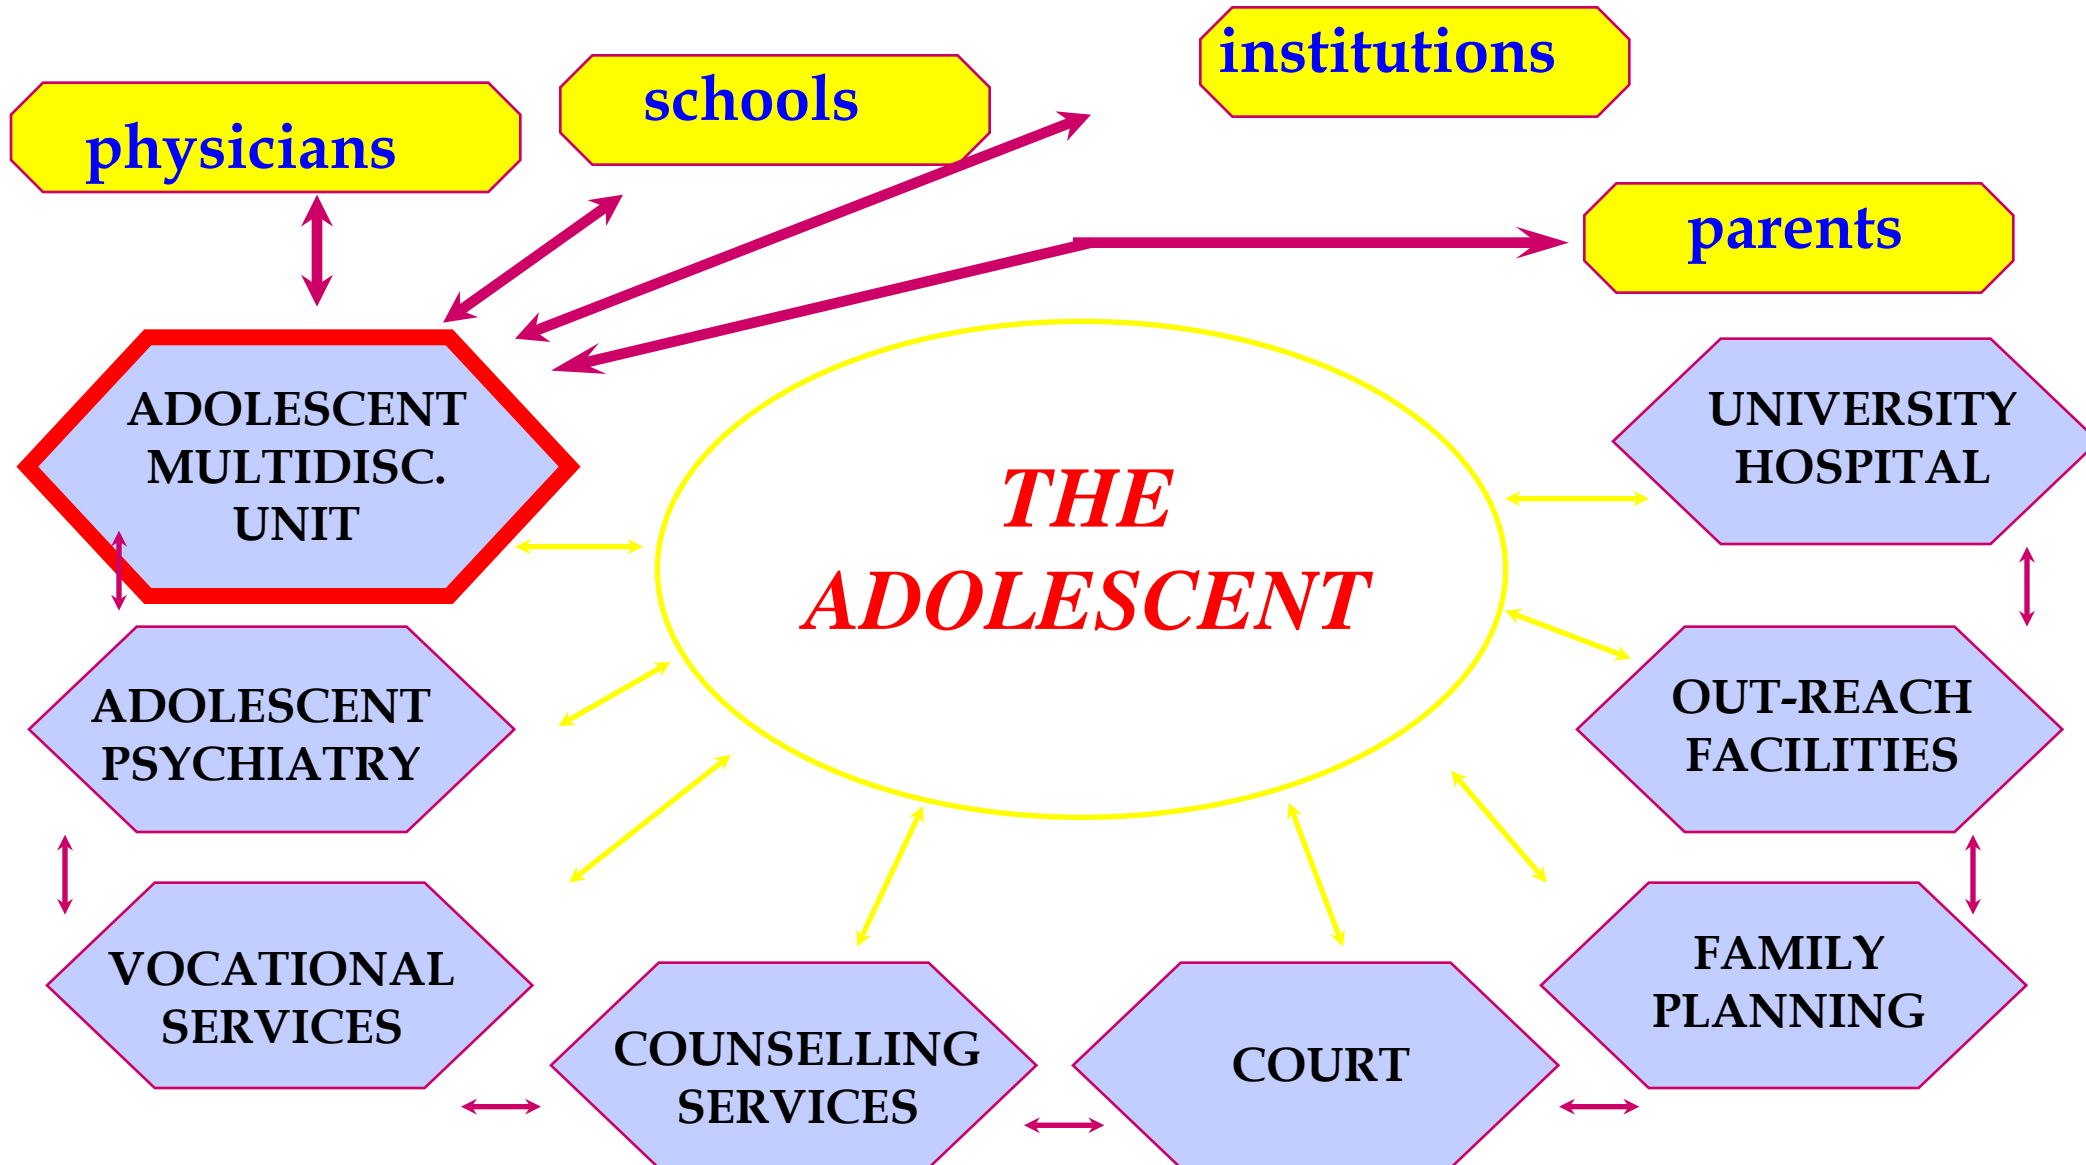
physicians

schools

institutions

parents

ADOLESCENT MULTIDISC. UNIT

THE ADOLESCENT

UNIVERSITY HOSPITAL

ADOLESCENT PSYCHIATRY

OUT-REACH FACILITIES

VOCATIONAL SERVICES

FAMILY PLANNING

COUNSELLING SERVICES

COURT